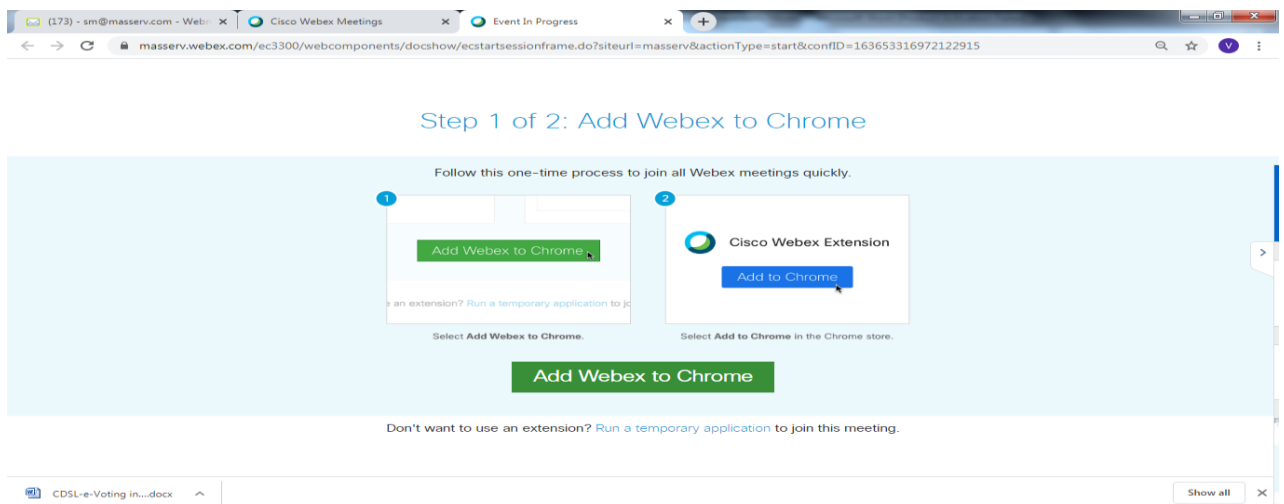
(173) - sm@masserv.com - Web ×
Cisco Webex Meetings ×
Event In Progress ×
+

masserv.webex.com/ec3300/webcomponents/docshow/ecstartsessionframe.do?siteurl=masserv&actionType=start&confID=163653316972122915

V

Step 1 of 2: Add Webex to Chrome

Follow this one-time process to join all Webex meetings quickly.

1

Add Webex to Chrome

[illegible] an extension? Run a temporary application to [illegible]

Select **Add Webex to Chrome**.

2

Cisco Webex Extension

Add to Chrome

Select **Add to Chrome** in the Chrome store.

Add Webex to Chrome

Don't want to use an extension? Run a temporary application to join this meeting.

CDSL-e-Voting in....docx

Show all
×